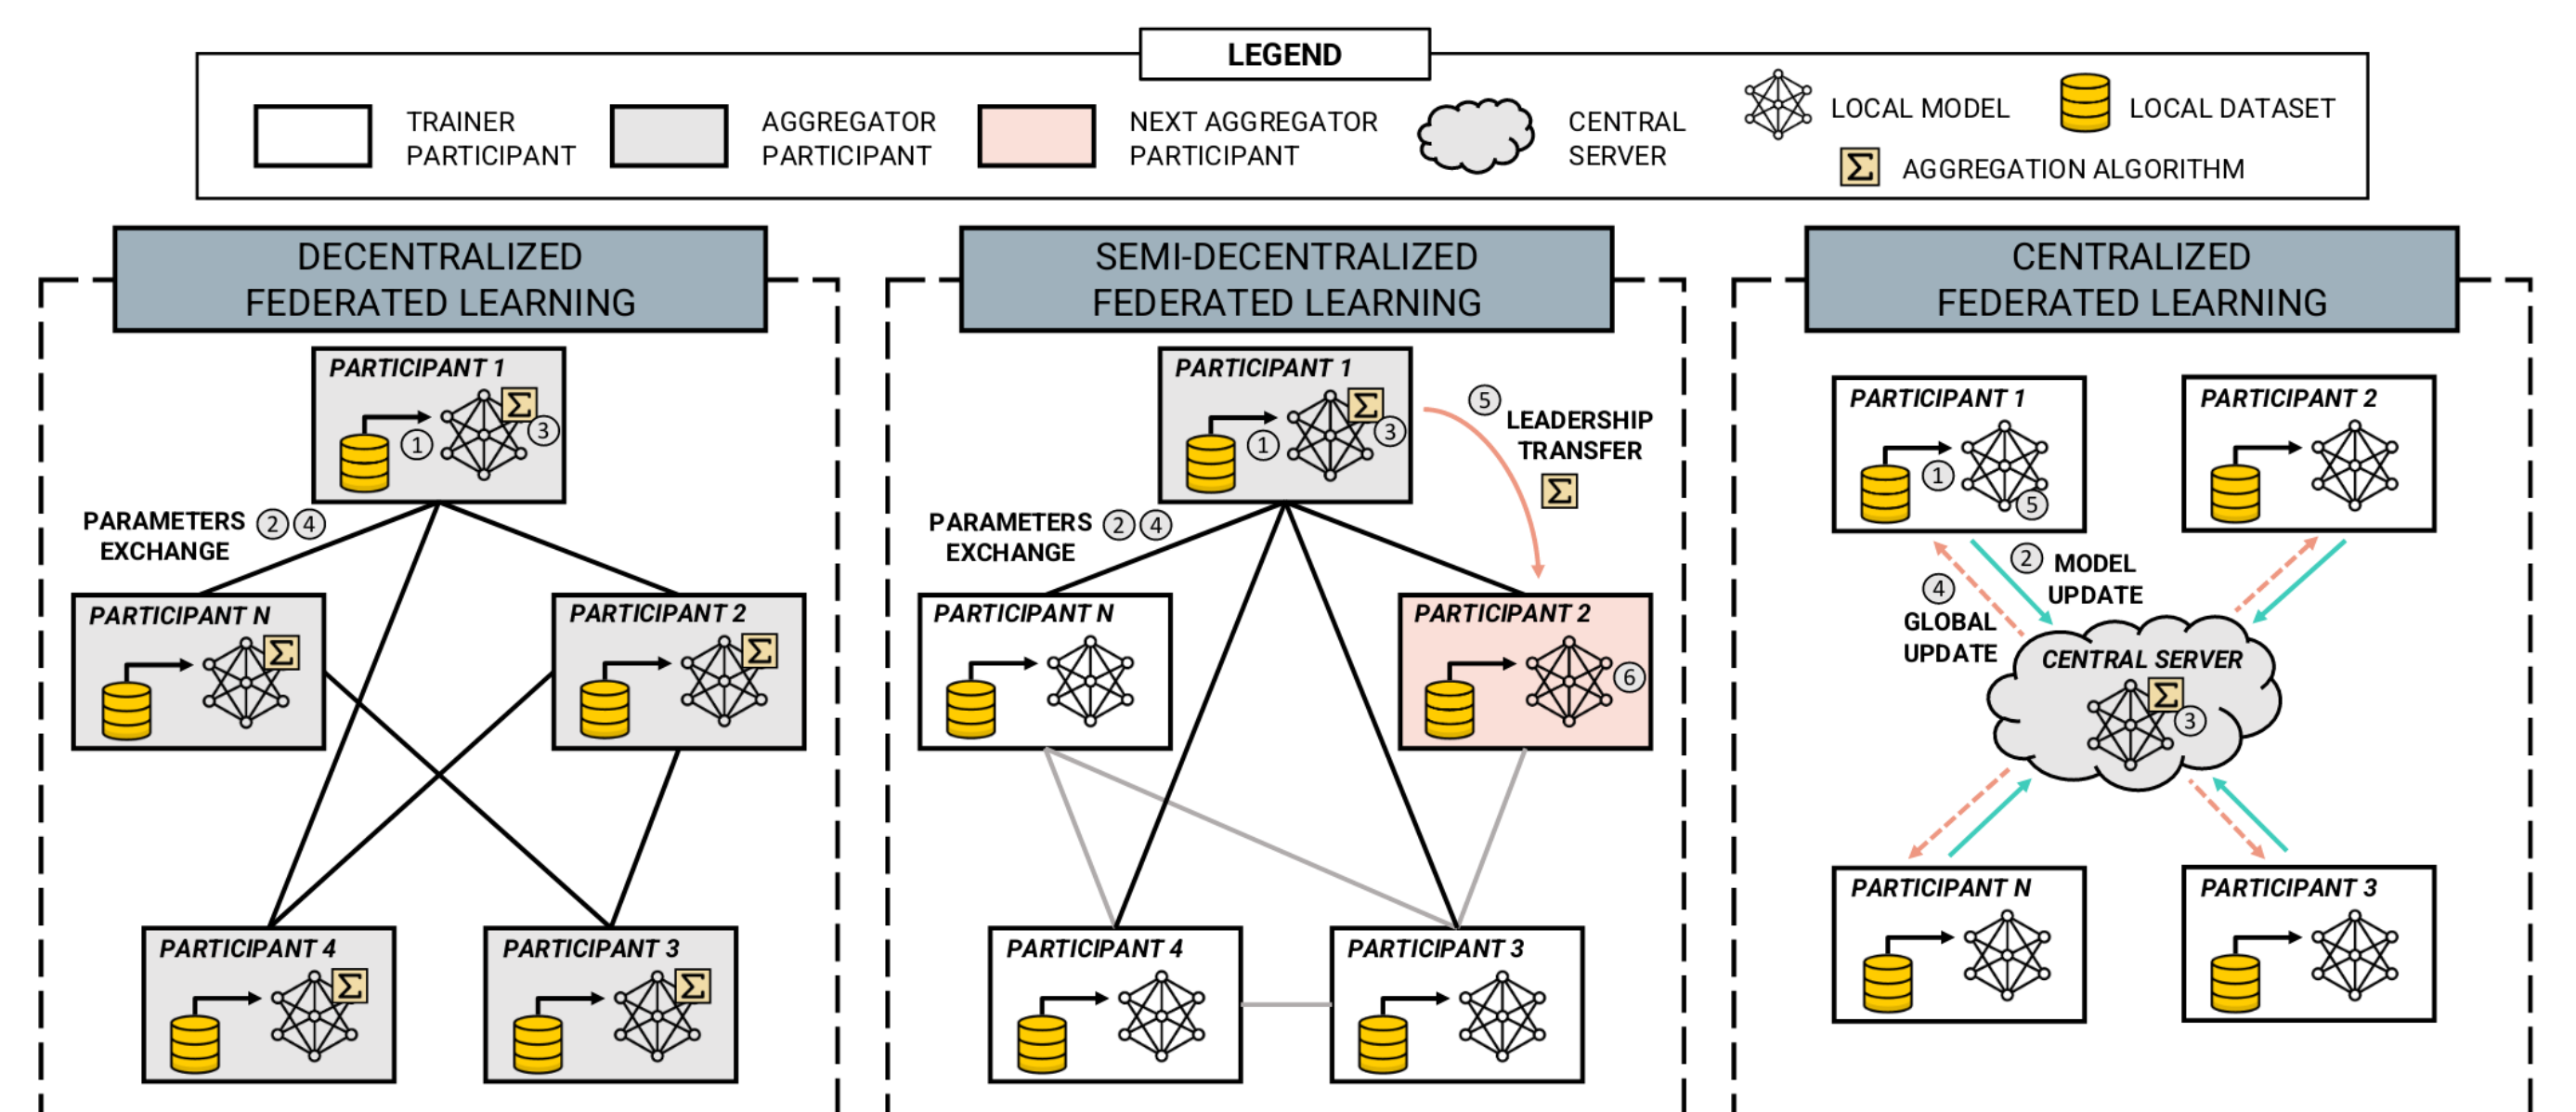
LEGEND

TRAINER PARTICIPANT

AGGREGATOR PARTICIPANT

NEXT AGGREGATOR PARTICIPANT

CENTRAL SERVER

LOCAL MODEL

LOCAL DATASET

$\Sigma$ AGGREGATION ALGORITHM

DECENTRALIZED FEDERATED LEARNING

PARTICIPANT 1
$\Sigma$
1
3

PARAMETERS EXCHANGE 2 4

PARTICIPANT N
$\Sigma$

PARTICIPANT 2
$\Sigma$

PARTICIPANT 4
$\Sigma$

PARTICIPANT 3
$\Sigma$

SEMI-DECENTRALIZED FEDERATED LEARNING

PARTICIPANT 1
$\Sigma$
1
3

5 LEADERSHIP TRANSFER
$\Sigma$

PARAMETERS EXCHANGE 2 4

PARTICIPANT N

PARTICIPANT 2
6

PARTICIPANT 4

PARTICIPANT 3

CENTRALIZED FEDERATED LEARNING

PARTICIPANT 1
1
5

PARTICIPANT 2

2 MODEL UPDATE

4 GLOBAL UPDATE

CENTRAL SERVER
$\Sigma$
3

PARTICIPANT N

PARTICIPANT 3